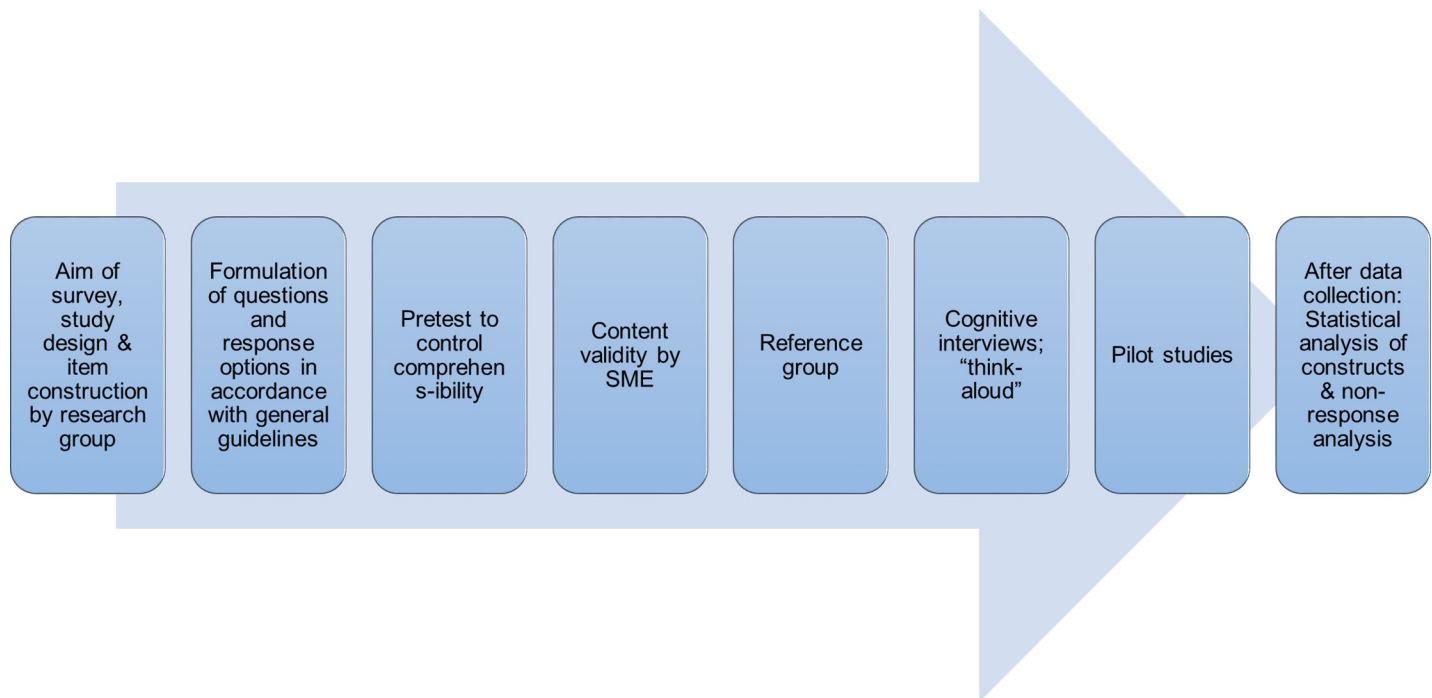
Aim of survey, study design & item construction by research group

Formulation of questions and response options in accordance with general guidelines

Pretest to control comprehen s-ibility

Content validity by SME

Reference group

Cognitive interviews; “think-aloud”

Pilot studies

After data collection: Statistical analysis of constructs & non-response analysis